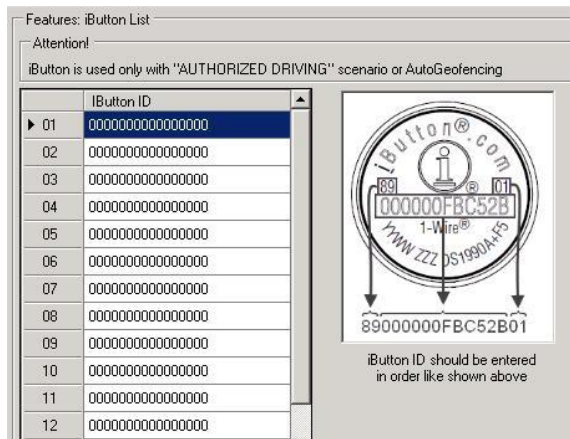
Features: iButton List

Attention!

iButton is used only with "AUTHORIZED DRIVING" scenario or AutoGeofencing

| | IButton ID |
|---|---|
| 01 | 0000000000000000 |
| 02 | 0000000000000000 |
| 03 | 0000000000000000 |
| 04 | 0000000000000000 |
| 05 | 0000000000000000 |
| 06 | 0000000000000000 |
| 07 | 0000000000000000 |
| 08 | 0000000000000000 |
| 09 | 0000000000000000 |
| 10 | 0000000000000000 |
| 11 | 0000000000000000 |
| 12 | 0000000000000000 |

iButton®.com

89 ® 01

000000FBC52B

1-Wire®

YYWW ZZZ DS1990A+F5

89000000FBC52B01

iButton ID should be entered in order like shown above